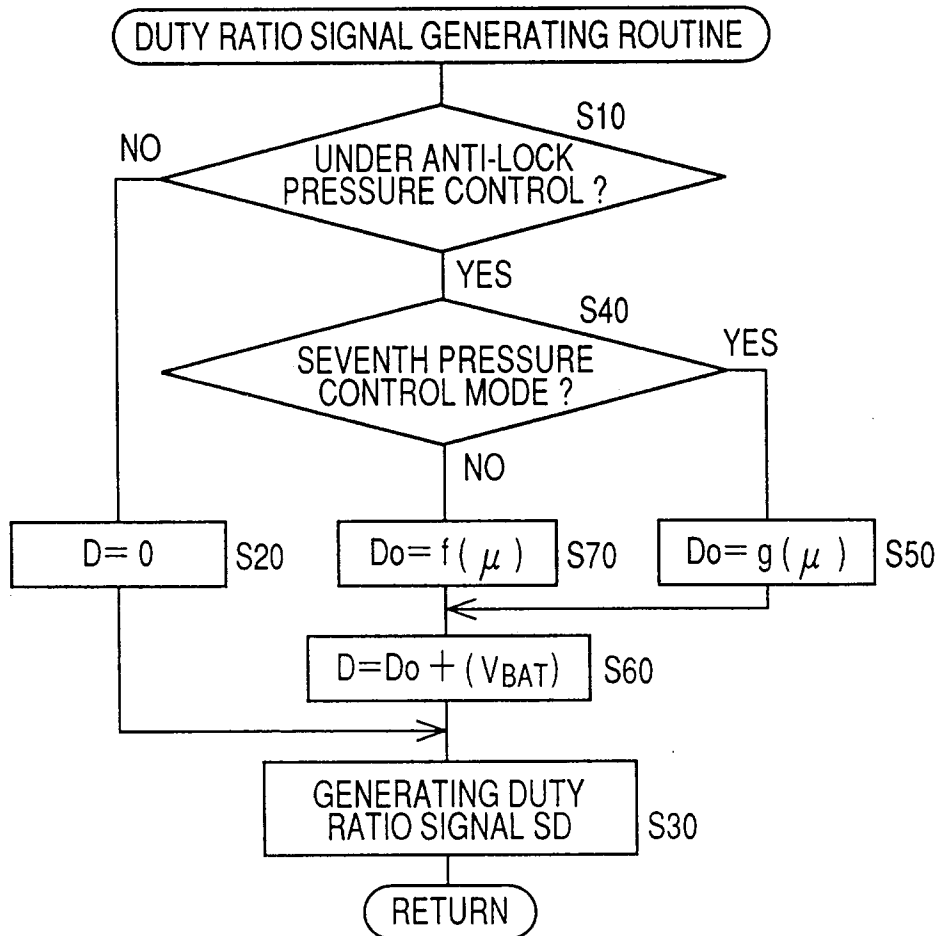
DUTY RATIO SIGNAL GENERATING ROUTINE

S10

NO

UNDER ANTI-LOCK PRESSURE CONTROL ?

YES

S40

YES

SEVENTH PRESSURE CONTROL MODE ?

NO

D= 0

S20

Do= f ( $\mu$ )

S70

Do= g ( $\mu$ )

S50

D=Do + ($V_{BAT}$)

S60

GENERATING DUTY RATIO SIGNAL SD

S30

RETURN